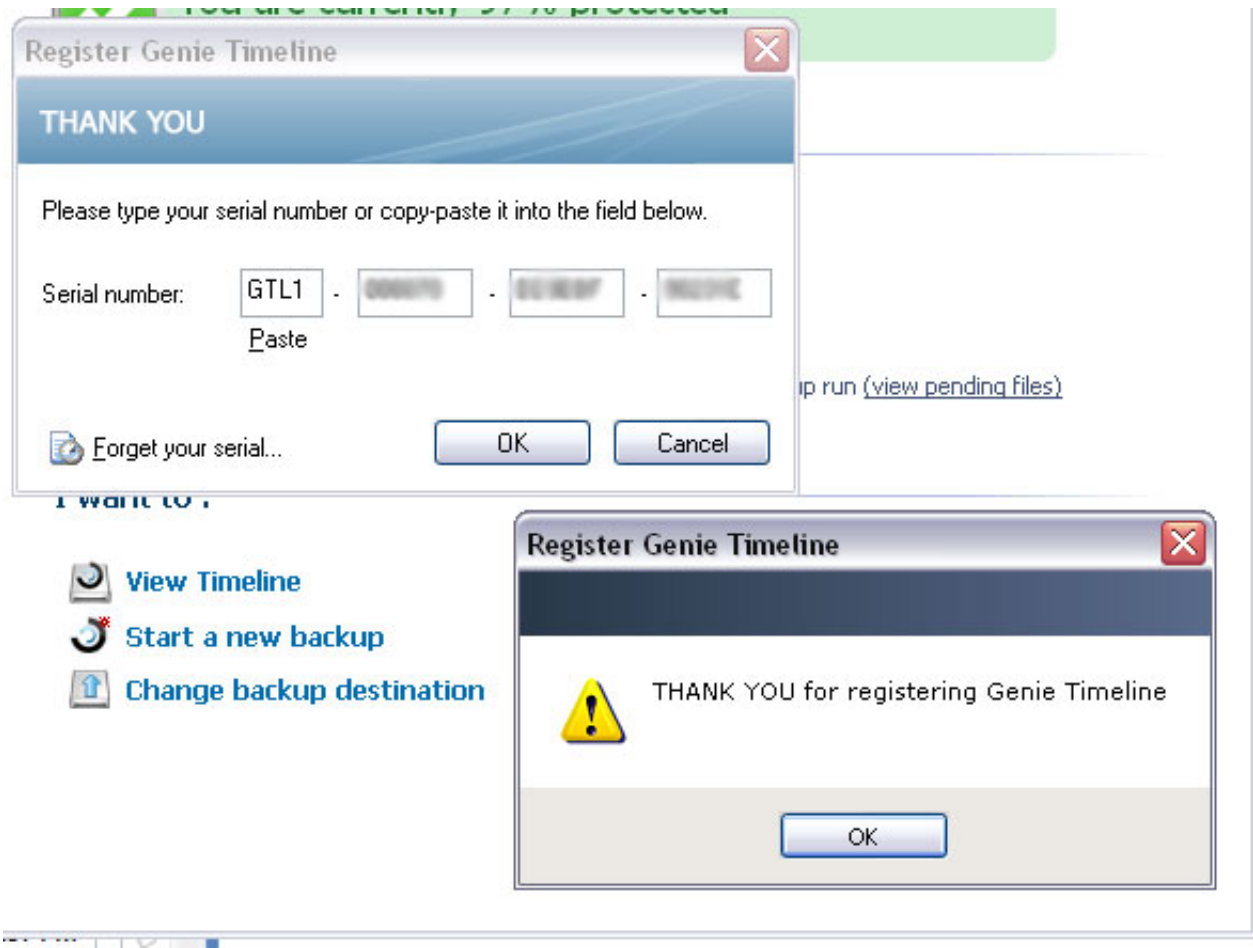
You are currently 97% protected

Register Genie Timeline

THANK YOU

Please type your serial number or copy-paste it into the field below.

Serial number: GTL1 - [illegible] - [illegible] - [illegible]

Paste

Forget your serial...

OK

Cancel

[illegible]p run (view pending files)

I want to :

View Timeline

Start a new backup

Change backup destination

Register Genie Timeline

THANK YOU for registering Genie Timeline

OK